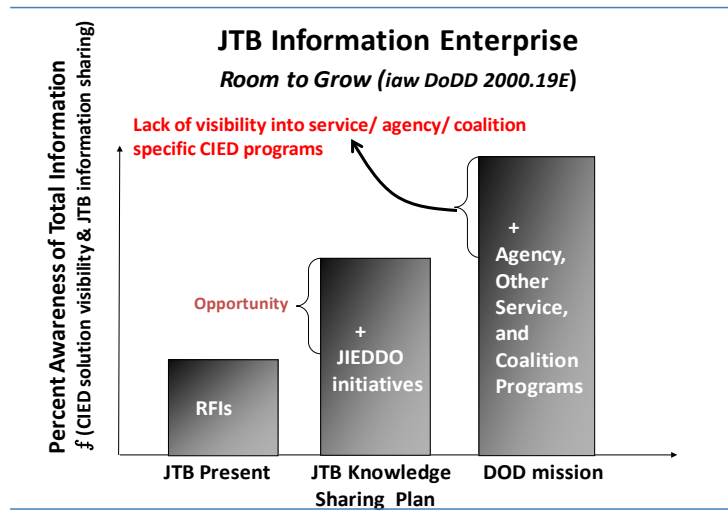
JTB Information Enterprise

Room to Grow (iaw DoDD 2000.19E)

Percent Awareness of Total Information
ƒ (CIED solution visibility & JTB information sharing)

Lack of visibility into service/ agency/ coalition specific CIED programs

Opportunity

RFIs

+ JIEDDO initiatives

+ Agency, Other Service, and Coalition Programs

JTB Present

JTB Knowledge Sharing Plan

DOD mission